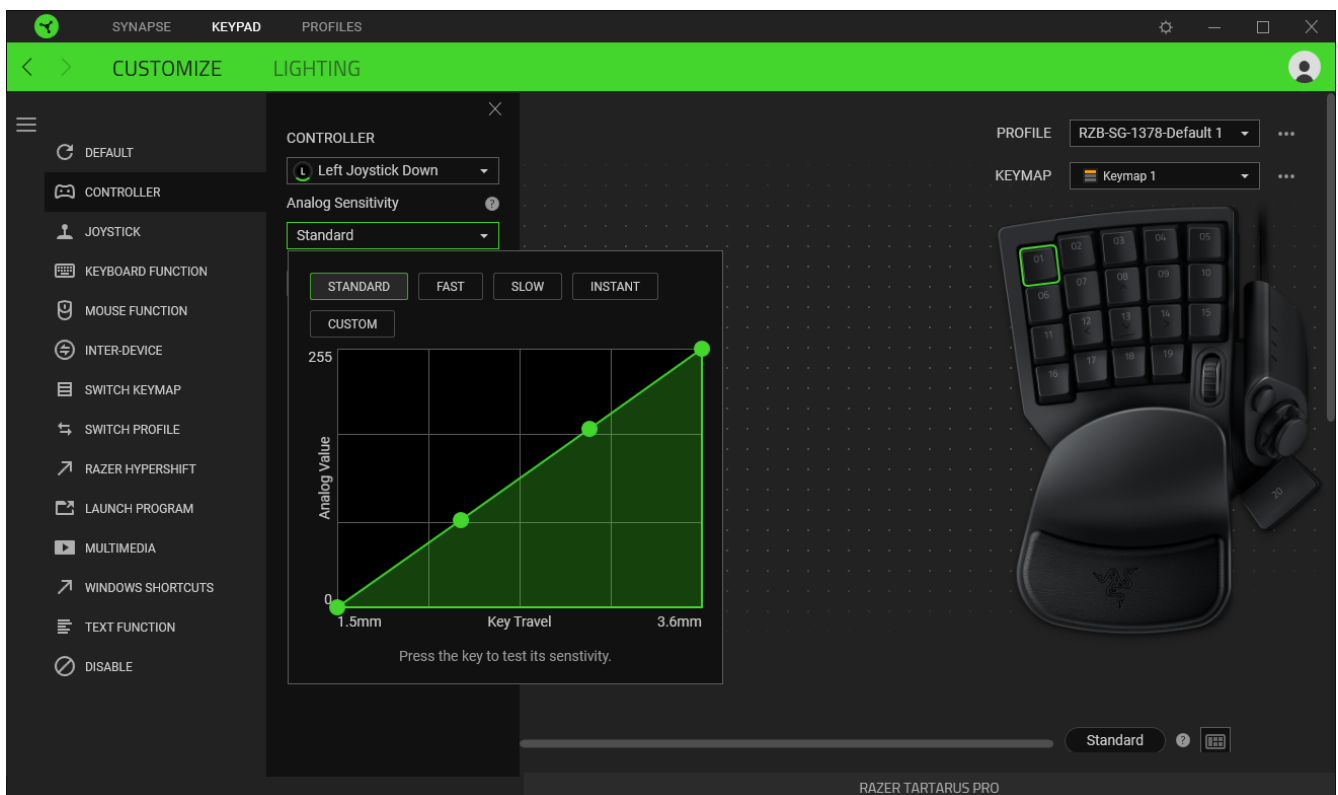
SYNAPSE KEYPAD PROFILES

CUSTOMIZE LIGHTING

DEFAULT
CONTROLLER
JOYSTICK
KEYBOARD FUNCTION
MOUSE FUNCTION
INTER-DEVICE
SWITCH KEYMAP
SWITCH PROFILE
RAZER HYPERSHIFT
LAUNCH PROGRAM
MULTIMEDIA
WINDOWS SHORTCUTS
TEXT FUNCTION
DISABLE

CONTROLLER
Left Joystick Down
Analog Sensitivity
Standard

STANDARD FAST SLOW INSTANT
CUSTOM

255
Analog Value
0
1.5mm Key Travel 3.6mm
Press the key to test its senstivity.

PROFILE RZB-SG-1378-Default 1
KEYMAP Keymap 1

01 02 03 04 05
06 07 08 09 10
11 12 13 14 15
16 17 18 19
20

Standard

RAZER TARTARUS PRO